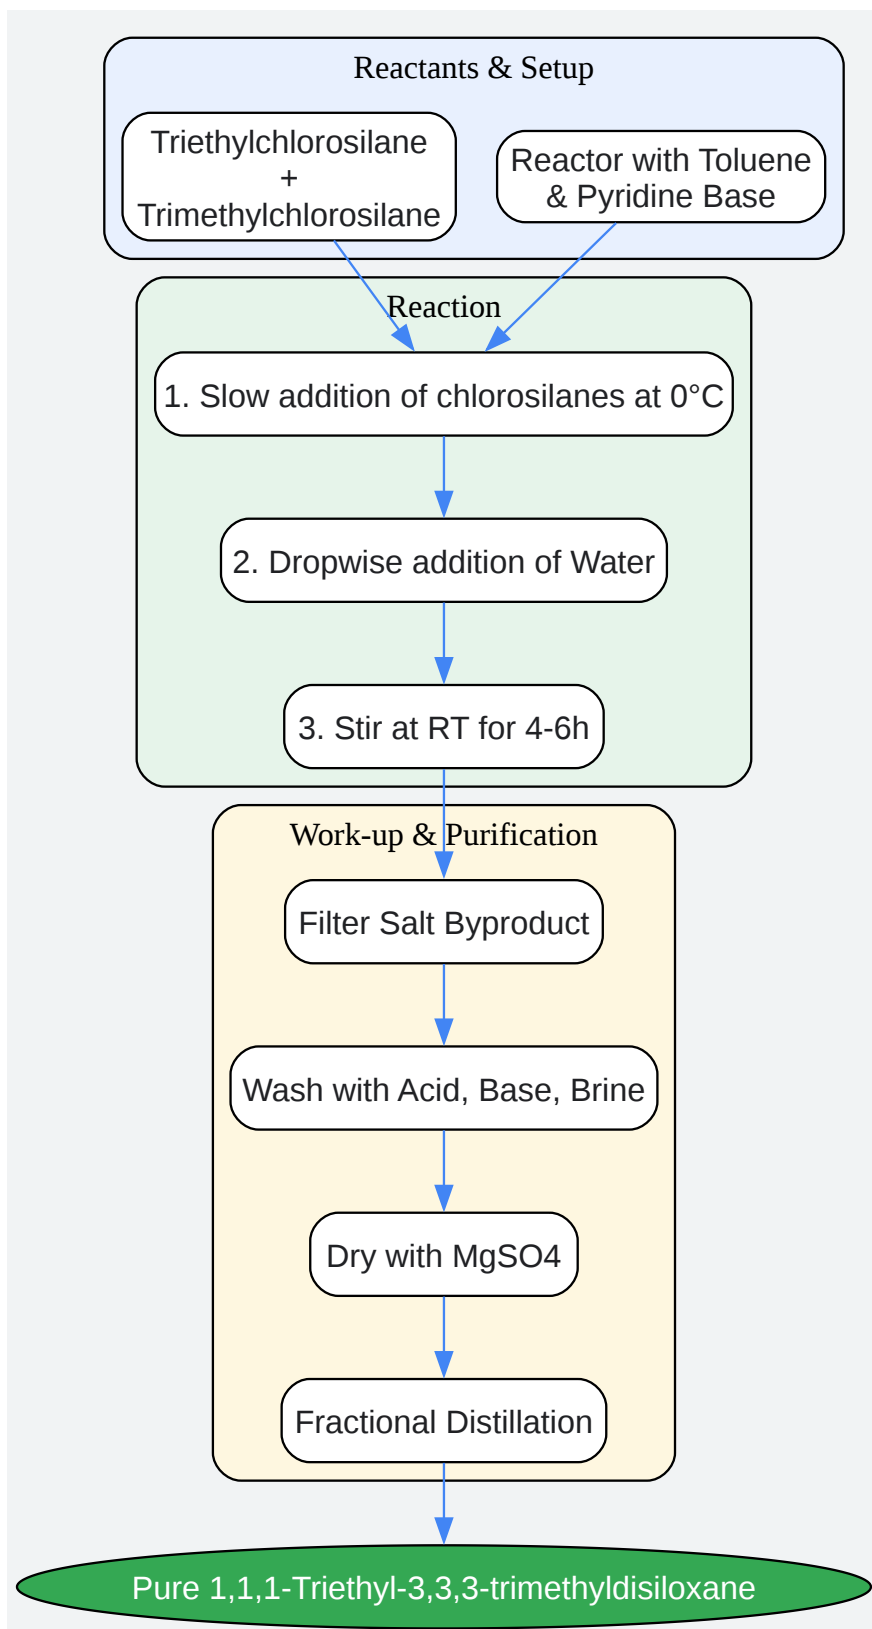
Reactants & Setup

Triethylchlorosilane
+
Trimethylchlorosilane

Reactor with Toluene & Pyridine Base

Reaction

1. Slow addition of chlorosilanes at 0°C

2. Dropwise addition of Water

3. Stir at RT for 4-6h

Work-up & Purification

Filter Salt Byproduct

Wash with Acid, Base, Brine

Dry with MgSO4

Fractional Distillation

Pure 1,1,1-Triethyl-3,3,3-trimethyldisiloxane